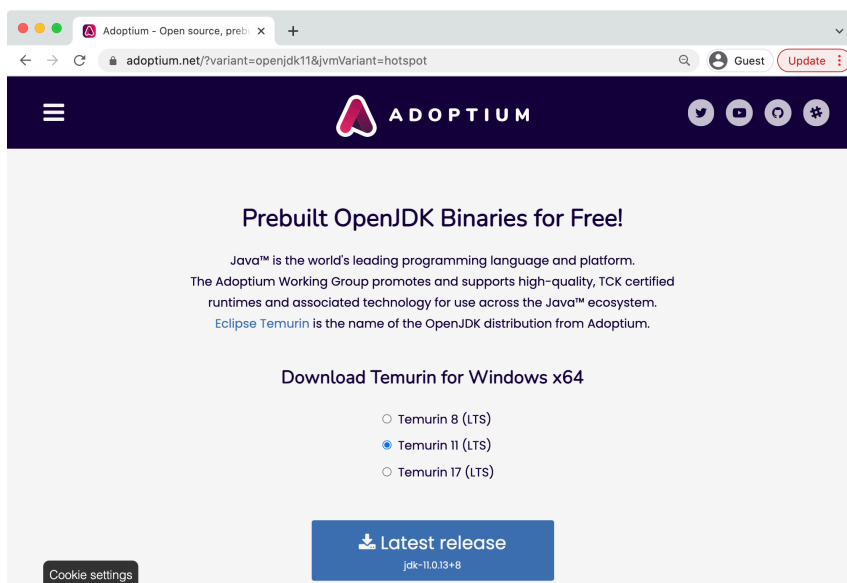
Adoptium - Open source, preb ×
+
adoptium.net/?variant=openjdk11&jvmVariant=hotspot
Guest
Update

ADOPTIUM

Prebuilt OpenJDK Binaries for Free!

Java™ is the world's leading programming language and platform. The Adoptium Working Group promotes and supports high-quality, TCK certified runtimes and associated technology for use across the Java™ ecosystem. Eclipse Temurin is the name of the OpenJDK distribution from Adoptium.

Download Temurin for Windows x64

Temurin 8 (LTS)
Temurin 11 (LTS)
Temurin 17 (LTS)

Latest release
jdk-11.0.13+8

Cookie settings